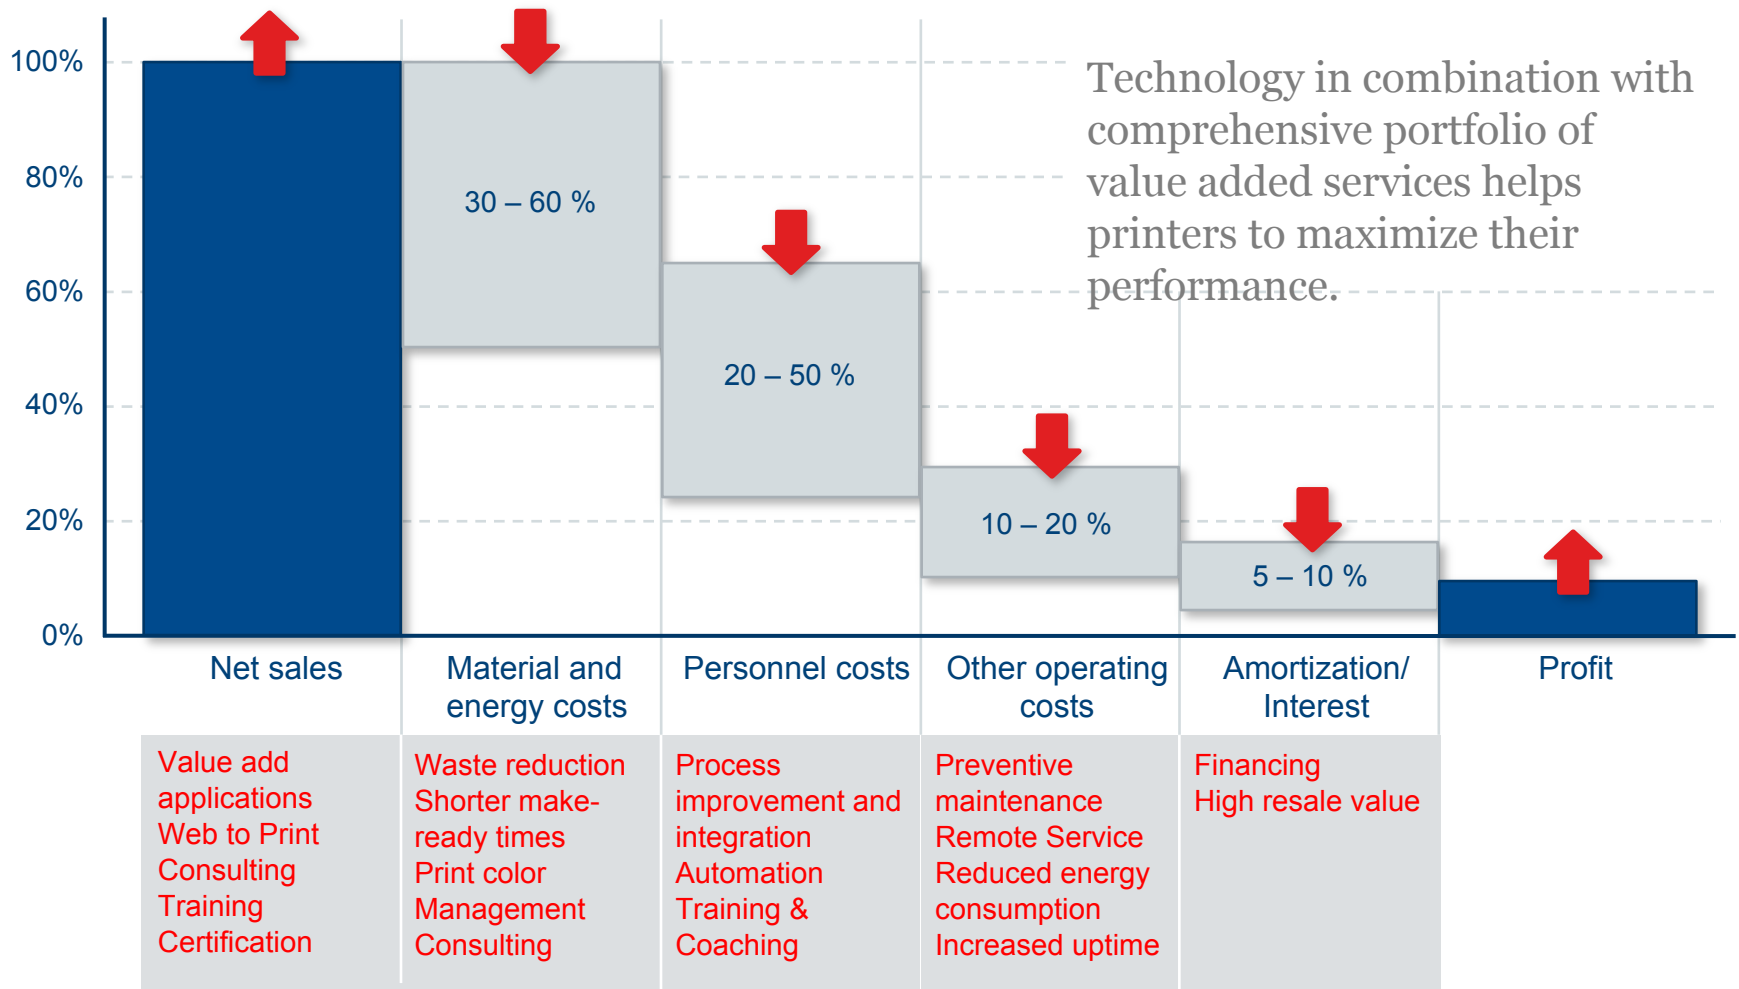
100%
80%
60%
40%
20%
0%

Technology in combination with comprehensive portfolio of value added services helps printers to maximize their performance.

30 – 60 %
20 – 50 %
10 – 20 %
5 – 10 %

Net sales
Material and energy costs
Personnel costs
Other operating costs
Amortization/ Interest
Profit

Value add applications
Web to Print
Consulting
Training
Certification

Waste reduction
Shorter make-ready times
Print color Management
Consulting

Process improvement and integration
Automation
Training & Coaching

Preventive maintenance
Remote Service
Reduced energy consumption
Increased uptime

Financing
High resale value